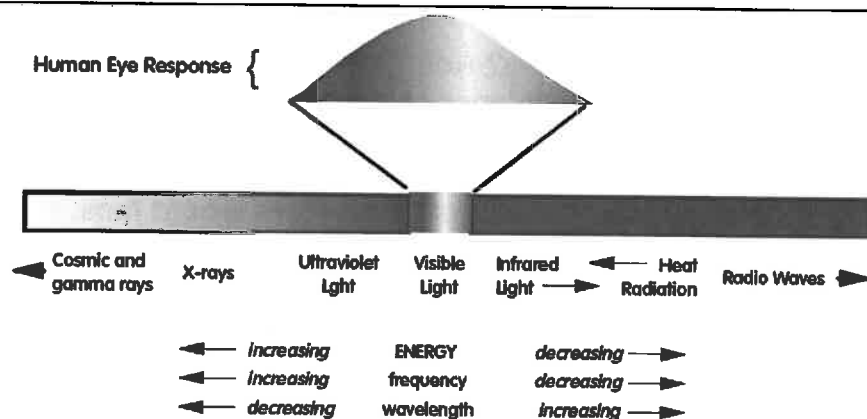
Human Eye Response {

Cosmic and gamma rays

X-rays

Ultraviolet Lght

Visible Light

Infrared Light

Heat Radiation

Radio Waves

| | | |
|---|---|---|
| increasing | ENERGY | decreasing |
| increasing | frequency | decreasing |
| decreasing | wavelength | increasing |